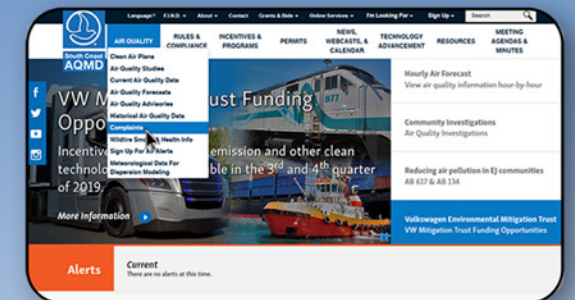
Language | F.I.N.D. | About | Contact | Grants & Bids | Online Services | I'm Looking For | Sign Up | Search

South Coast AQMD

AIR QUALITY | RULES & COMPLIANCE | INCENTIVES & PROGRAMS | PERMITS | NEWS, WEBCASTS, & CALENDAR | TECHNOLOGY ADVANCEMENT | RESOURCES | MEETING AGENDAS & MINUTES

Clean Air Plans
Air Quality Studies
Current Air Quality Data
Air Quality Forecasts
Air Quality Advisories
Historical Air Quality Data
Complaints
Wildfire Smoke & Health Info
Sign Up For Air Alerts
Meteorological Data For Dispersion Modeling

VW M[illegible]ust Funding Oppo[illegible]

Incentive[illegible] emission and other clean technolo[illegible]ble in the 3rd and 4th quarter of 2019.

More Information

Hourly Air Forecast
View air quality information hour-by-hour

Community Investigations
Air Quality Investigations

Reducing air pollution in EJ communities
AB 617 & AB 134

Volkswagen Environmental Mitigation Trust
VW Mitigation Trust Funding Opportunities

Alerts

Current
There are no alerts at this time.